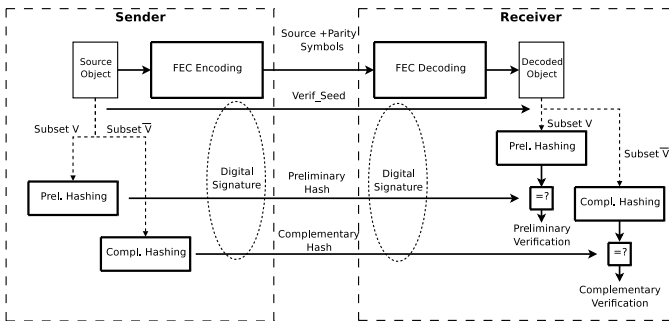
Sender

Receiver

Source Object

FEC Encoding

Source +Parity Symbols

FEC Decoding

Decoded Object

Verif_Seed

Subset V

Subset $\overline{V}$

Subset V

Subset $\overline{V}$

Digital Signature

Digital Signature

Prel. Hashing

Prel. Hashing

Preliminary Hash

=?

Preliminary Verification

Compl. Hashing

Compl. Hashing

Complementary Hash

=?

Complementary Verification